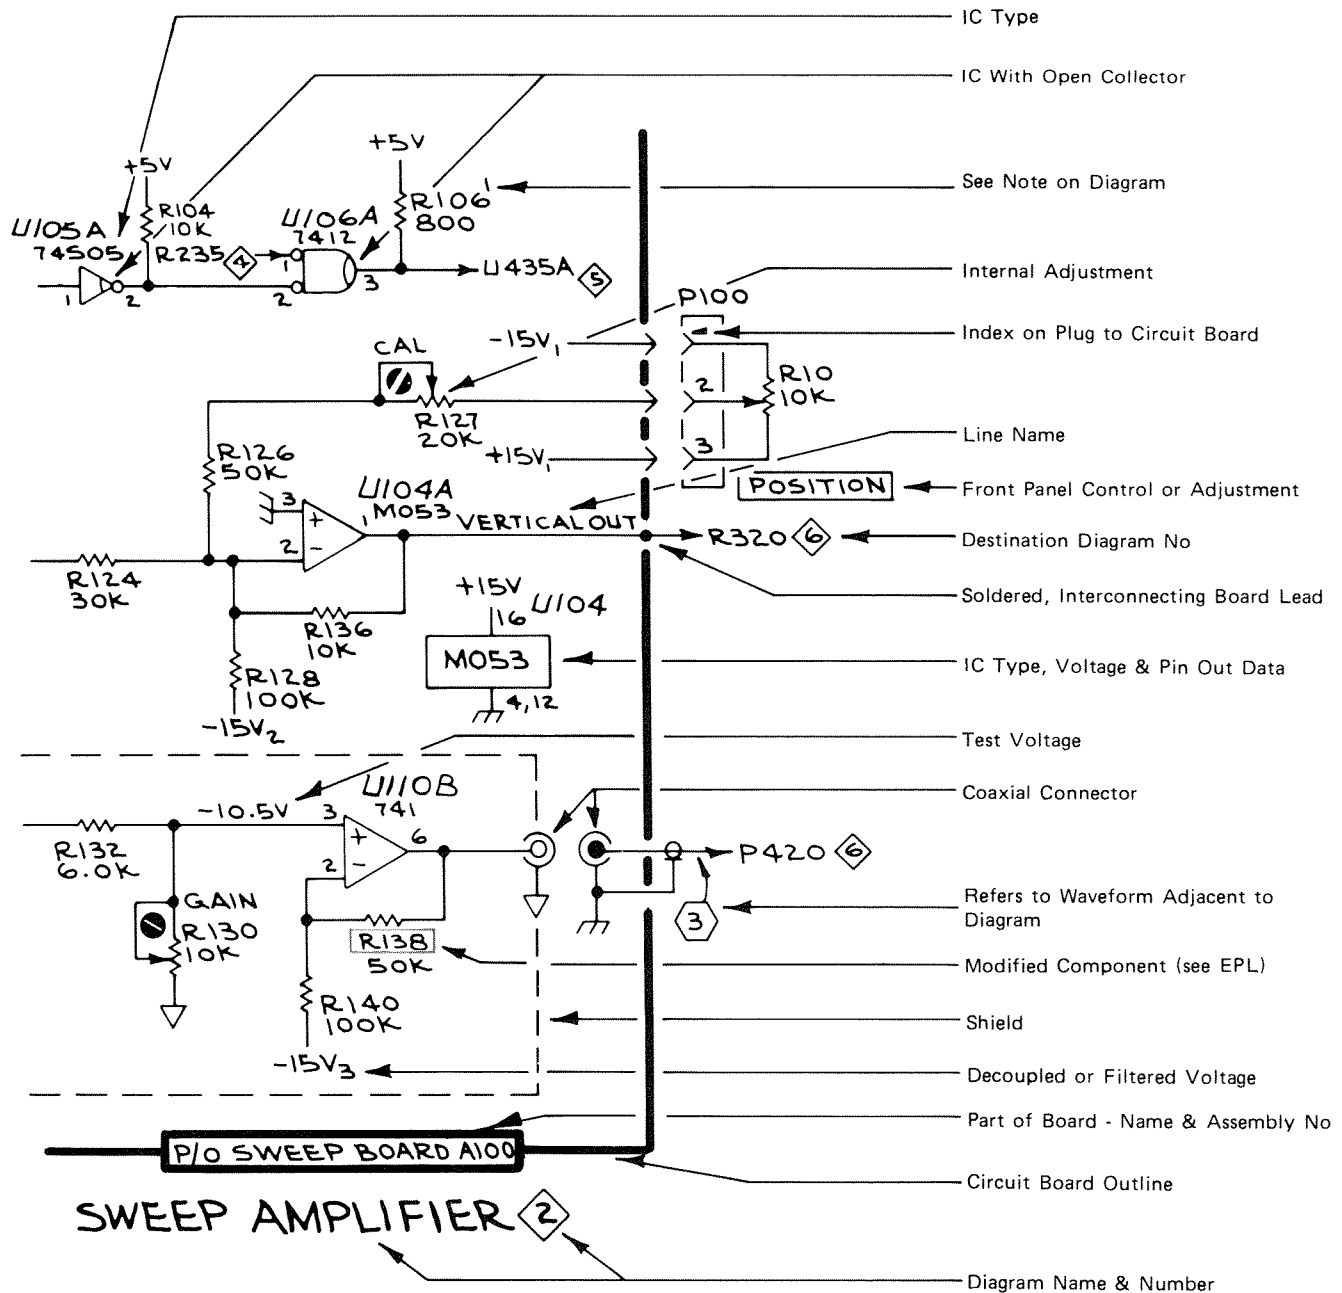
IC Type

IC With Open Collector

See Note on Diagram

Internal Adjustment

Index on Plug to Circuit Board

Line Name

Front Panel Control or Adjustment

Destination Diagram No

Soldered, Interconnecting Board Lead

IC Type, Voltage & Pin Out Data

Test Voltage

Coaxial Connector

Refers to Waveform Adjacent to Diagram

Modified Component (see EPL)

Shield

Decoupled or Filtered Voltage

Part of Board - Name & Assembly No

Circuit Board Outline

Diagram Name & Number

+5V
U105A
74S05
1
2
R104
10K
R235 4
U106A
7412
1
2
3
+5V
R106 1
800
U435A 5
P100
-15V$_1$
CAL
R127
20K
R10
10K
2
3
+15V$_1$
POSITION
R126
50K
3
2
U104A
M053
VERTICAL OUT
R320 6
R124
30K
R136
10K
R128
100K
-15V$_2$
+15V
16
U104
M053
4,12
U110B
741
-10.5V
3
2
6
R132
6.0K
GAIN
R130
10K
R138
50K
R140
100K
-15V$_3$
P420 6
3
P/O SWEEP BOARD A100
SWEEP AMPLIFIER 2